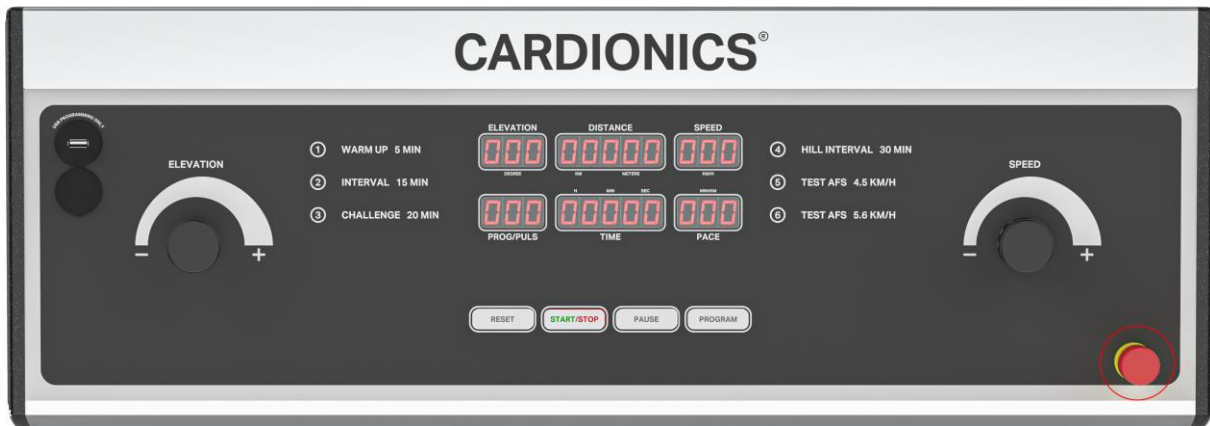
CARDIONICS®

USB PROGRAMMING ONLY

ELEVATION

−
+

① WARM UP 5 MIN
② INTERVAL 15 MIN
③ CHALLENGE 20 MIN

ELEVATION
000
DEGREE

DISTANCE
00000
KM METERS

SPEED
000
KM/H

000
PROG/PULS

H MIN SEC
00000
TIME

MIN/KM
000
PACE

④ HILL INTERVAL 30 MIN
⑤ TEST AFS 4.5 KM/H
⑥ TEST AFS 5.6 KM/H

SPEED

−
+

RESET
START/STOP
PAUSE
PROGRAM